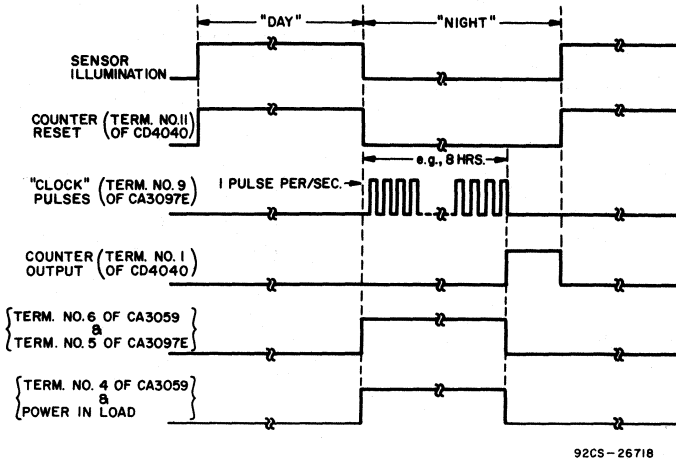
"DAY"

"NIGHT"

SENSOR ILLUMINATION

COUNTER RESET (TERM. NO.11 OF CD4040)

e.g., 8 HRS.

"CLOCK" PULSES (TERM. NO. 9 OF CA3097E)

1 PULSE PER/SEC.

COUNTER OUTPUT (TERM. NO. 1 OF CD4040)

{TERM. NO. 6 OF CA3059 & TERM. NO. 5 OF CA3097E}

{TERM. NO. 4 OF CA3059 & POWER IN LOAD}

92CS-26718